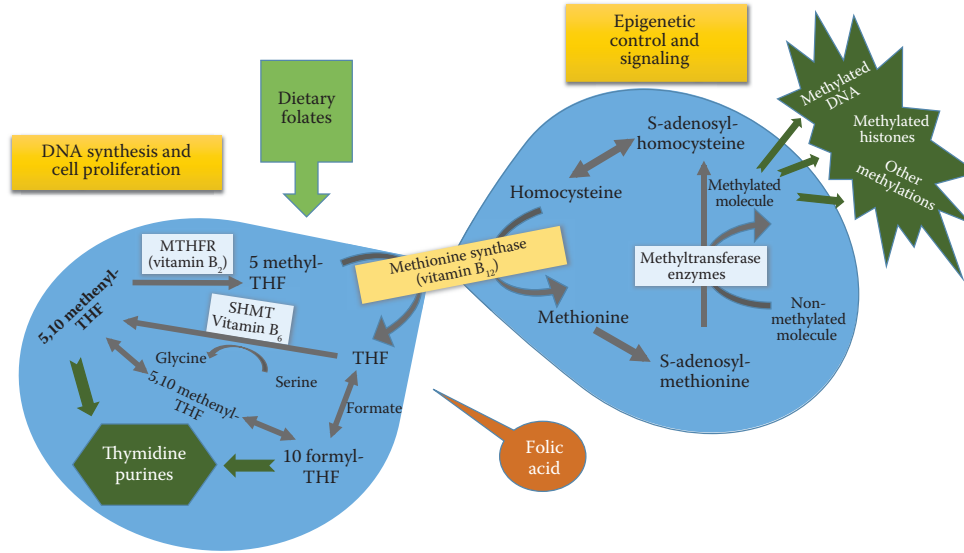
Epigenetic control and signaling

Dietary folates

DNA synthesis and cell proliferation

Methylated DNA

Methylated histones

Other methylations

S-adenosyl-homocysteine

Homocysteine

Methylated molecule

MTHFR (vitamin $B_2$)

5 methyl-THF

Methionine synthase (vitamin $B_{12}$)

Methyltransferase enzymes

5,10 methenyl-THF

SHMT Vitamin $B_6$

Non-methylated molecule

Methionine

Glycine

Serine

THF

S-adenosyl-methionine

5,10 methenyl-THF

Formate

Thymidine purines

10 formyl-THF

Folic acid